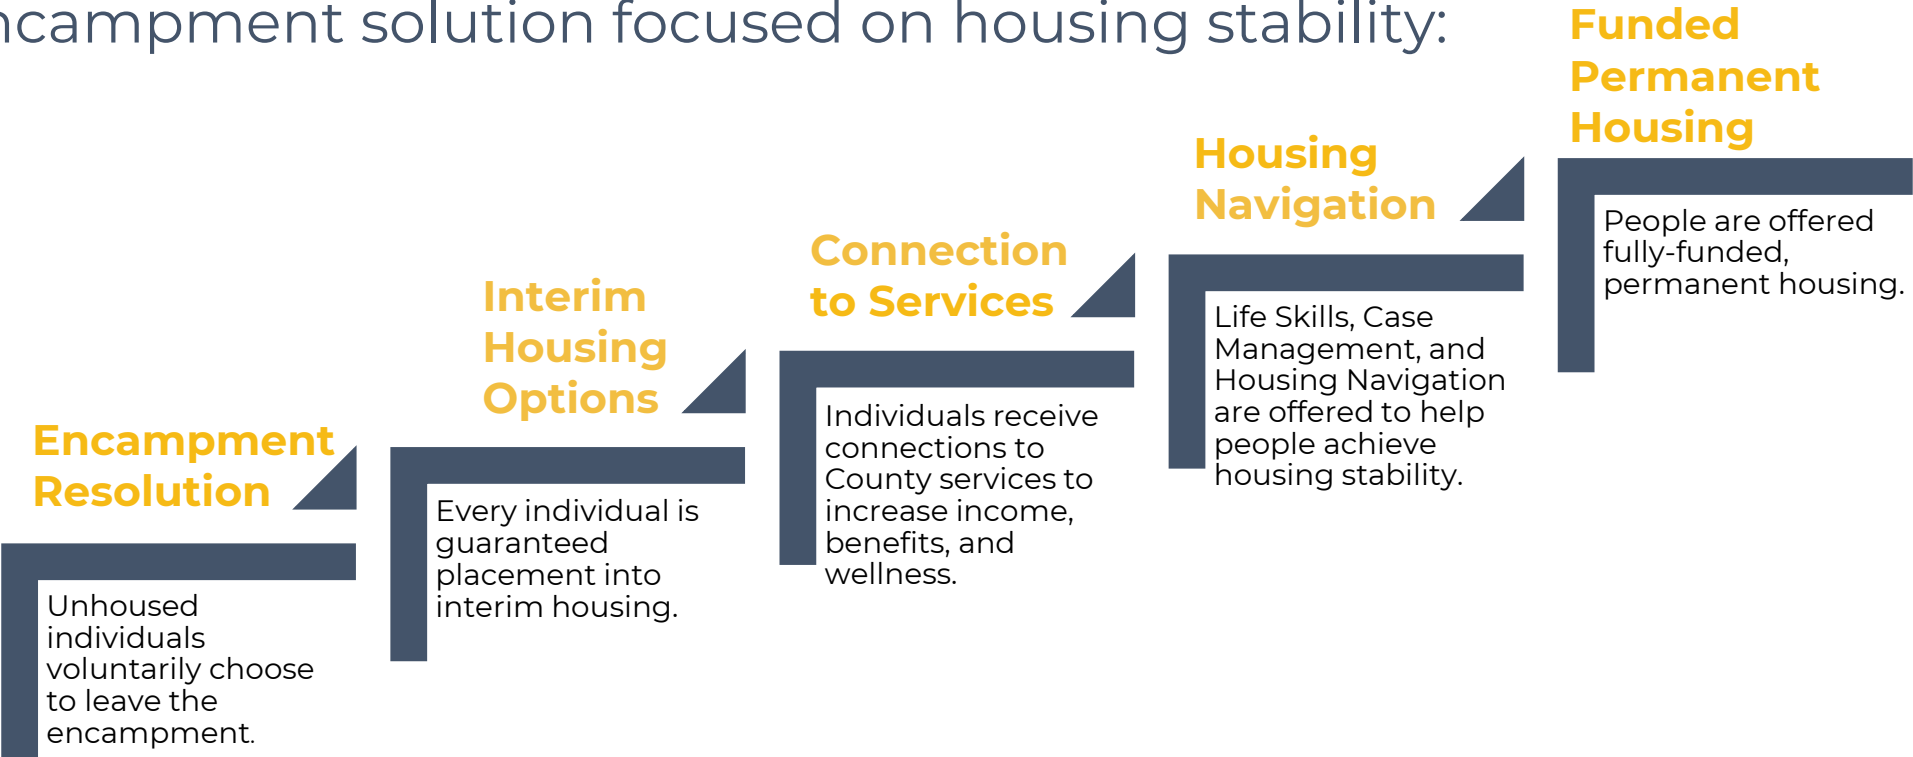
ncampment solution focused on housing stability:

Encampment Resolution

Unhoused individuals voluntarily choose to leave the encampment.

Interim Housing Options

Every individual is guaranteed placement into interim housing.

Connection to Services

Individuals receive connections to County services to increase income, benefits, and wellness.

Housing Navigation

Life Skills, Case Management, and Housing Navigation are offered to help people achieve housing stability.

Funded Permanent Housing

People are offered fully-funded, permanent housing.